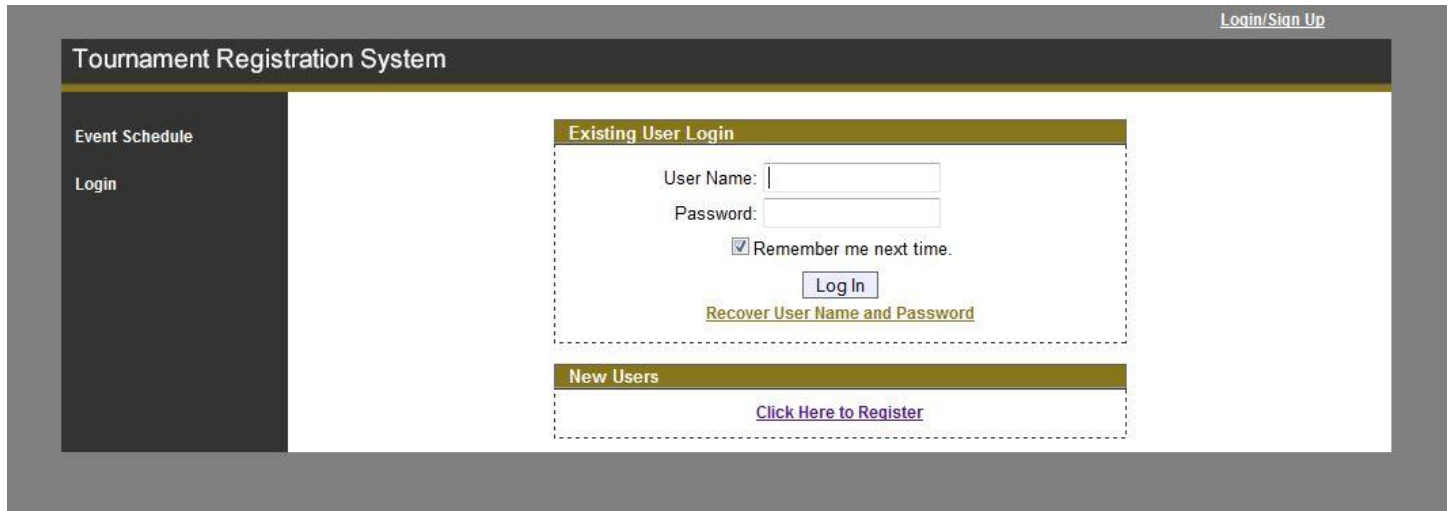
Login/Sign Up

Tournament Registration System

Event Schedule

Login

Existing User Login

User Name:

Password:

Remember me next time.

Log In

Recover User Name and Password

New Users

Click Here to Register